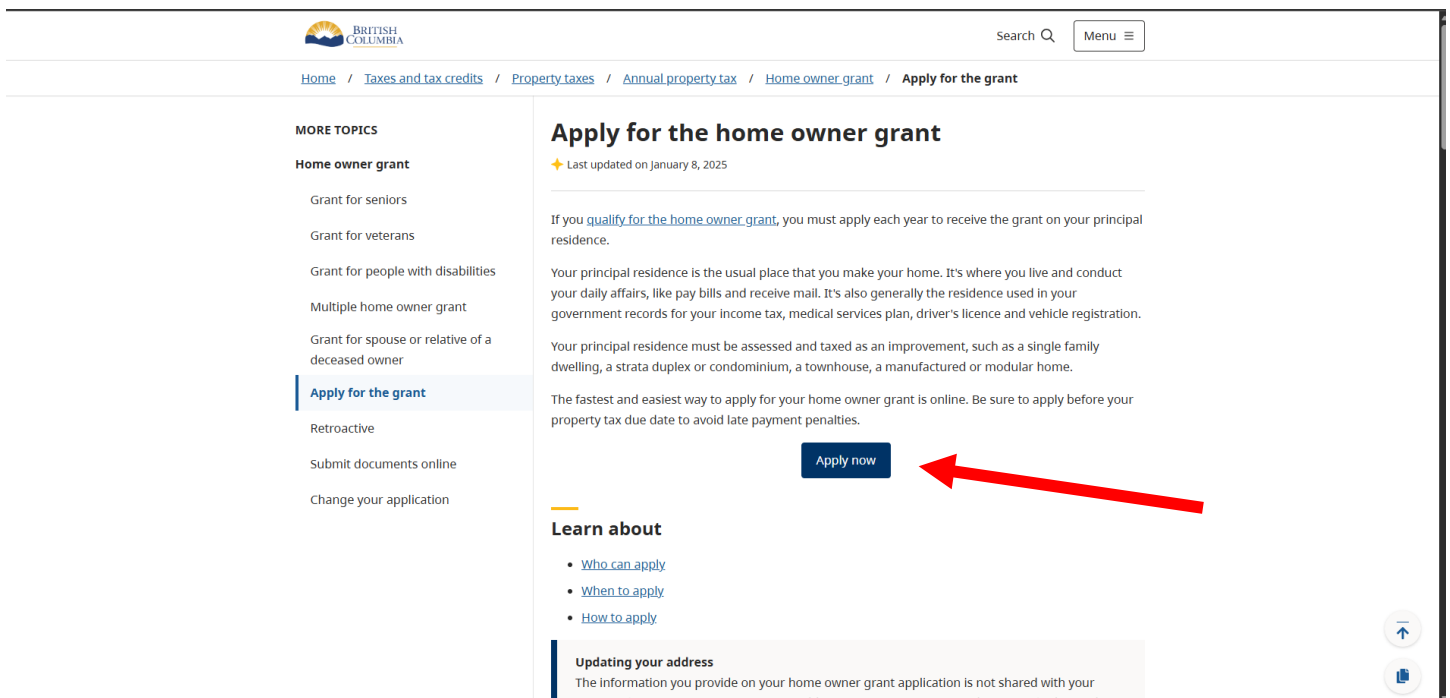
BRITISH COLUMBIA

Search

Menu

Home / Taxes and tax credits / Property taxes / Annual property tax / Home owner grant / Apply for the grant

MORE TOPICS

Home owner grant

Grant for seniors

Grant for veterans

Grant for people with disabilities

Multiple home owner grant

Grant for spouse or relative of a deceased owner

Apply for the grant

Retroactive

Submit documents online

Change your application

Apply for the home owner grant

Last updated on January 8, 2025

If you qualify for the home owner grant, you must apply each year to receive the grant on your principal residence.

Your principal residence is the usual place that you make your home. It's where you live and conduct your daily affairs, like pay bills and receive mail. It's also generally the residence used in your government records for your income tax, medical services plan, driver's licence and vehicle registration.

Your principal residence must be assessed and taxed as an improvement, such as a single family dwelling, a strata duplex or condominium, a townhouse, a manufactured or modular home.

The fastest and easiest way to apply for your home owner grant is online. Be sure to apply before your property tax due date to avoid late payment penalties.

Apply now

Learn about

- Who can apply
- When to apply
- How to apply

Updating your address

The information you provide on your home owner grant application is not shared with your